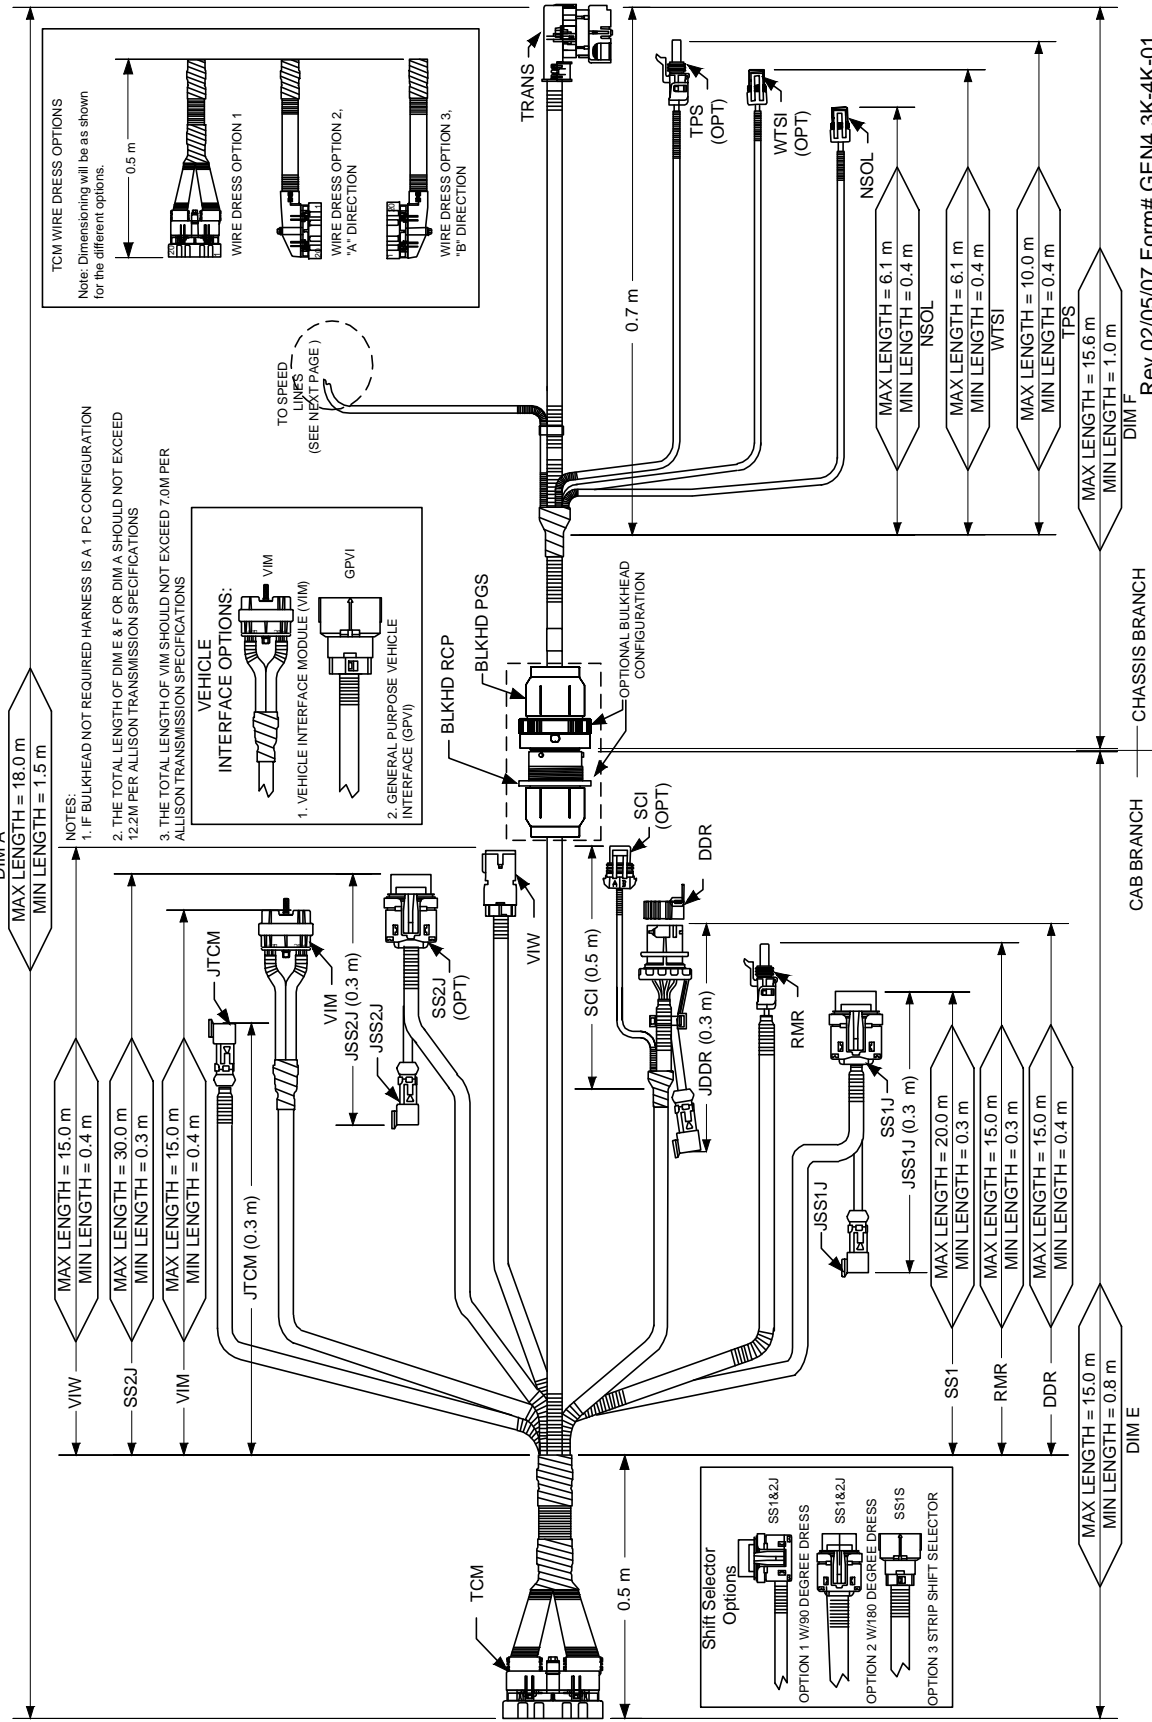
DIM A
MAX LENGTH = 18.0 m
MIN LENGTH = 1.5 m

NOTES:
1. IF BULKHEAD NOT REQUIRED HARNESS IS A 1 PC CONFIGURATION
2. THE TOTAL LENGTH OF DIM E & F OR DIM A SHOULD NOT EXCEED 12.2M PER ALLISON TRANSMISSION SPECIFICATIONS
3. THE TOTAL LENGTH OF VIM SHOULD NOT EXCEED 7.0M PER ALLISON TRANSMISSION SPECIFICATIONS

TCM WIRE DRESS OPTIONS
Note: Dimensioning will be as shown for the different options.
0.5 m
WIRE DRESS OPTION 1
WIRE DRESS OPTION 2, "A" DIRECTION
WIRE DRESS OPTION 3, "B" DIRECTION

VEHICLE INTERFACE OPTIONS:
VIM
1. VEHICLE INTERFACE MODULE (VIM)
GPVI
2. GENERAL PURPOSE VEHICLE INTERFACE (GPVI)

TO SPEED LINES (SEE NEXT PAGE)

TRANS
TPS (OPT)
WTSI (OPT)
NSOL
0.7 m
MAX LENGTH = 6.1 m
MIN LENGTH = 0.4 m
NSOL
MAX LENGTH = 6.1 m
MIN LENGTH = 0.4 m
WTSI
MAX LENGTH = 10.0 m
MIN LENGTH = 0.4 m
TPS
MAX LENGTH = 15.6 m
MIN LENGTH = 1.0 m
DIM F

BLKHD RCP
BLKHD PGS
OPTIONAL BULKHEAD CONFIGURATION
CAB BRANCH
CHASSIS BRANCH

VIW
SS2J
VIM
MAX LENGTH = 15.0 m
MIN LENGTH = 0.4 m
MAX LENGTH = 30.0 m
MIN LENGTH = 0.3 m
MAX LENGTH = 15.0 m
MIN LENGTH = 0.4 m
JTCM
JTCM (0.3 m)
VIM
JSS2J (0.3 m)
JSS2J
SS2J (OPT)
VIW
SCI (OPT)
SCI (0.5 m)
DDR
JDDR (0.3 m)
RMR
SS1J
JSS1J (0.3 m)
JSS1J
MAX LENGTH = 20.0 m
MIN LENGTH = 0.3 m
MAX LENGTH = 15.0 m
MIN LENGTH = 0.3 m
MAX LENGTH = 15.0 m
MIN LENGTH = 0.4 m
SS1
RMR
DDR

TCM
0.5 m
Shift Selector Options
SS1&J
OPTION 1 W/90 DEGREE DRESS
SS1&J
OPTION 2 W/180 DEGREE DRESS
SS1S
OPTION 3 STRIP SHIFT SELECTOR

MAX LENGTH = 15.0 m
MIN LENGTH = 0.8 m
DIM E

Rev. 02/05/07 Form# GEN4 3K-4K-01